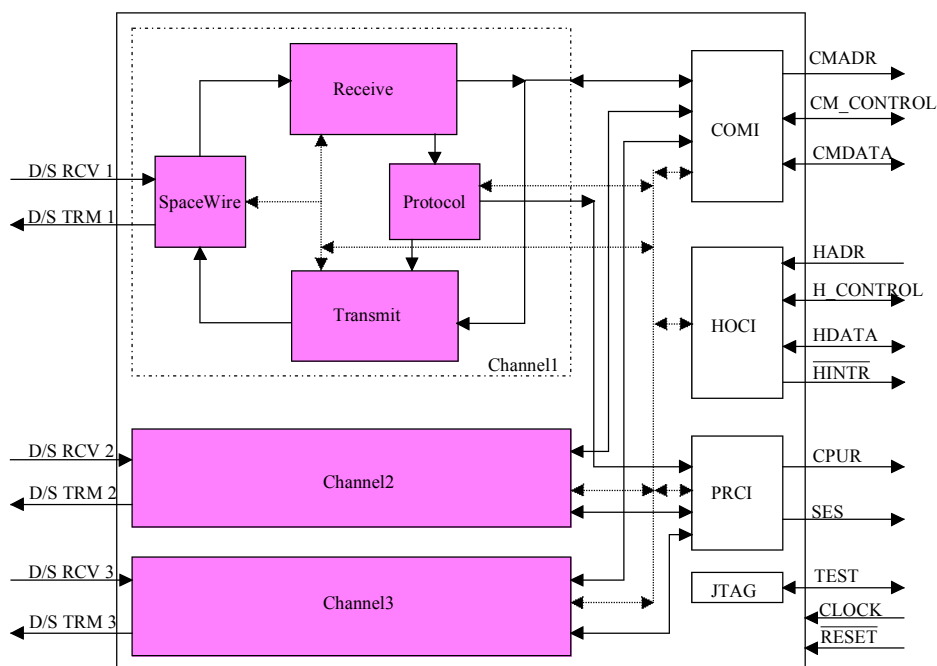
Receive

SpaceWire

Protocol

Transmit

Channel1

D/S RCV 1

D/S TRM 1

COMI

CMADR

CM_CONTROL

CMDATA

HOCI

HADR

H_CONTROL

HDATA

$\overline{\text{HINTR}}$

D/S RCV 2

D/S TRM 2

Channel2

PRCI

CPUR

SES

D/S RCV 3

D/S TRM 3

Channel3

JTAG

TEST

CLOCK

$\overline{\text{RESET}}$